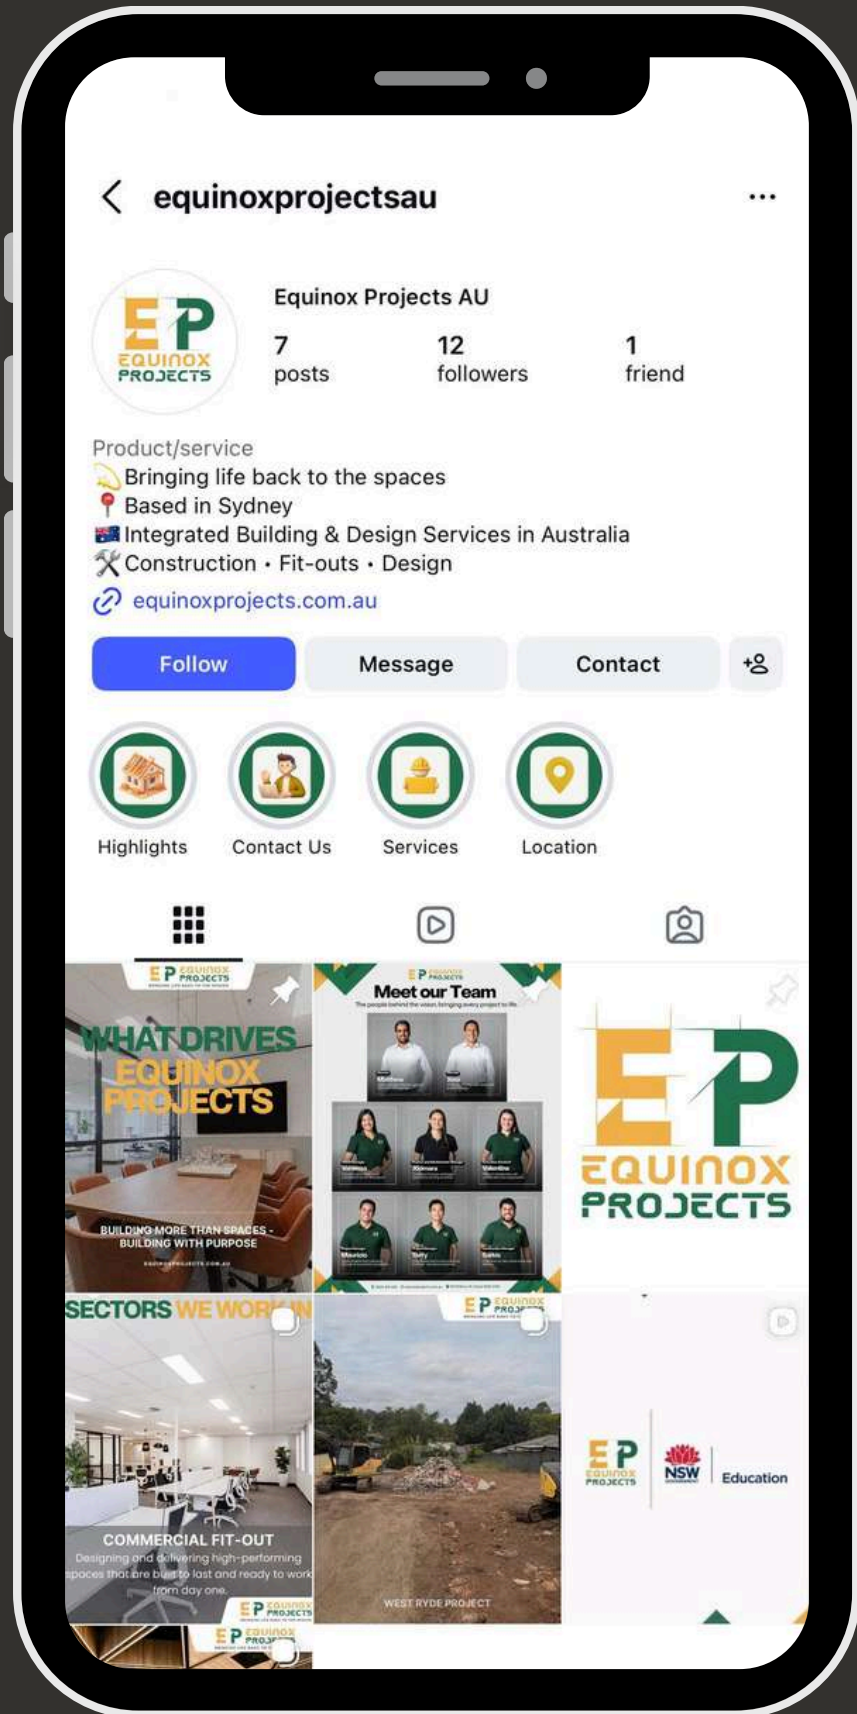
equinoxprojectsau

EP EQUINOX PROJECTS

Equinox Projects AU

7 posts

12 followers

1 friend

Product/service
Bringing life back to the spaces
Based in Sydney
Integrated Building & Design Services in Australia
Construction • Fit-outs • Design
equinoxprojects.com.au

Follow
Message
Contact

Highlights
Contact Us
Services
Location

EP EQUINOX PROJECTS
WHAT DRIVES EQUINOX PROJECTS
BUILDING MORE THAN SPACES - BUILDING WITH PURPOSE

EP EQUINOX PROJECTS
Meet our Team
The people behind the vision bringing every project to life

EP EQUINOX PROJECTS

SECTORS WE WORK IN
COMMERCIAL FIT-OUT
Designing and delivering high-performing spaces that are built to last and ready to work from day one.
EP EQUINOX PROJECTS

EP EQUINOX PROJECTS
WEST RYDE PROJECT

EP EQUINOX PROJECTS
NSW
Education

EP EQUINOX PROJECTS